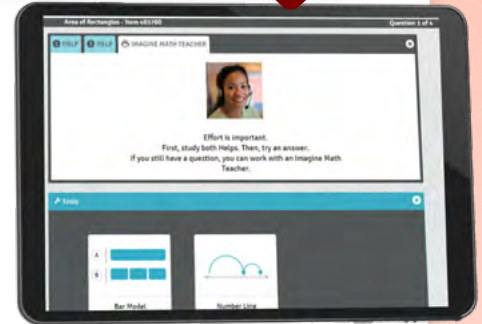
Area of Rectangles - Item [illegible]
Question 1 of 4

HELP
HELP
IMAGINE MATH TEACHER

Effort is important.
First, study both Helps. Then, try an answer.
If you still have a question, you can work with an Imagine Math Teacher.

Tools

A
B

Bar Model
Number Line